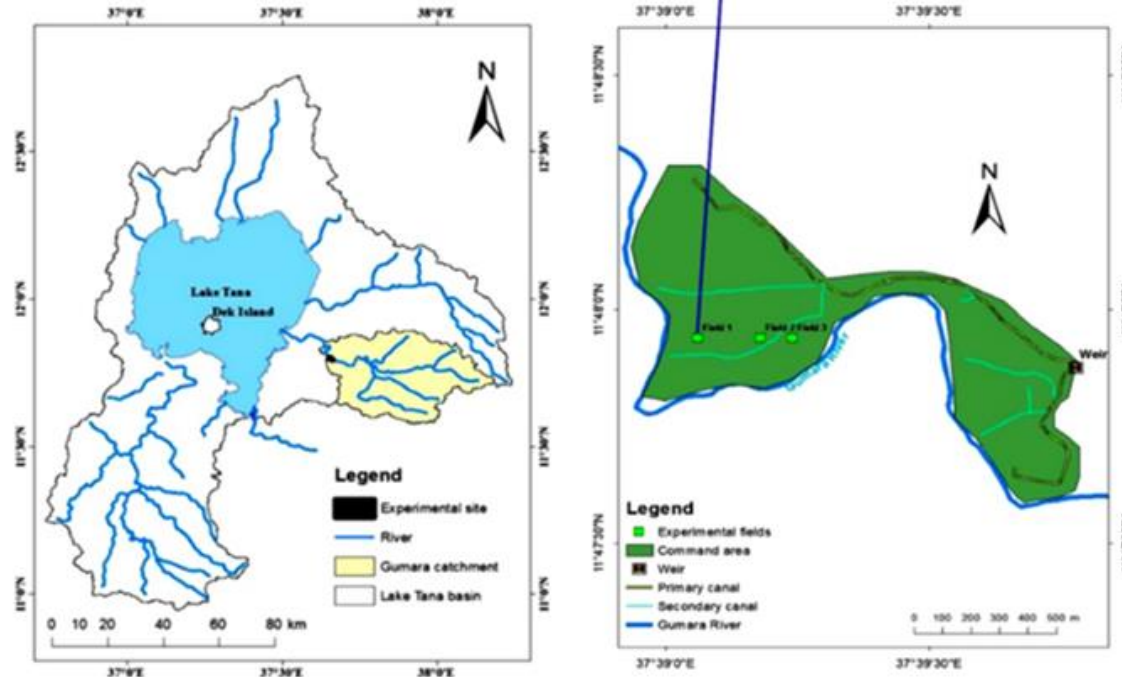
37°0'E 37°30'E 38°0'E

N

12°30'N 12°30'N

12°0'N 12°0'N

11°30'N 11°30'N

11°0'N 11°0'N

Lake Tana
Dek Island

Legend
Experimental site
River
Gumara catchment
Lake Tana basin

0 10 20 40 60 80 km

37°0'E 37°30'E 38°0'E

37°39'0"E 37°39'30"E

11°48'30"N

N

11°48'0"N

Field 1 Field 2 Field 3

Gumara River

Weir

11°47'30"N

Legend
Experimental fields
Command area
Weir
Primary canal
Secondary canal
Gumara River

0 100 200 300 400 500 m

37°39'0"E 37°39'30"E